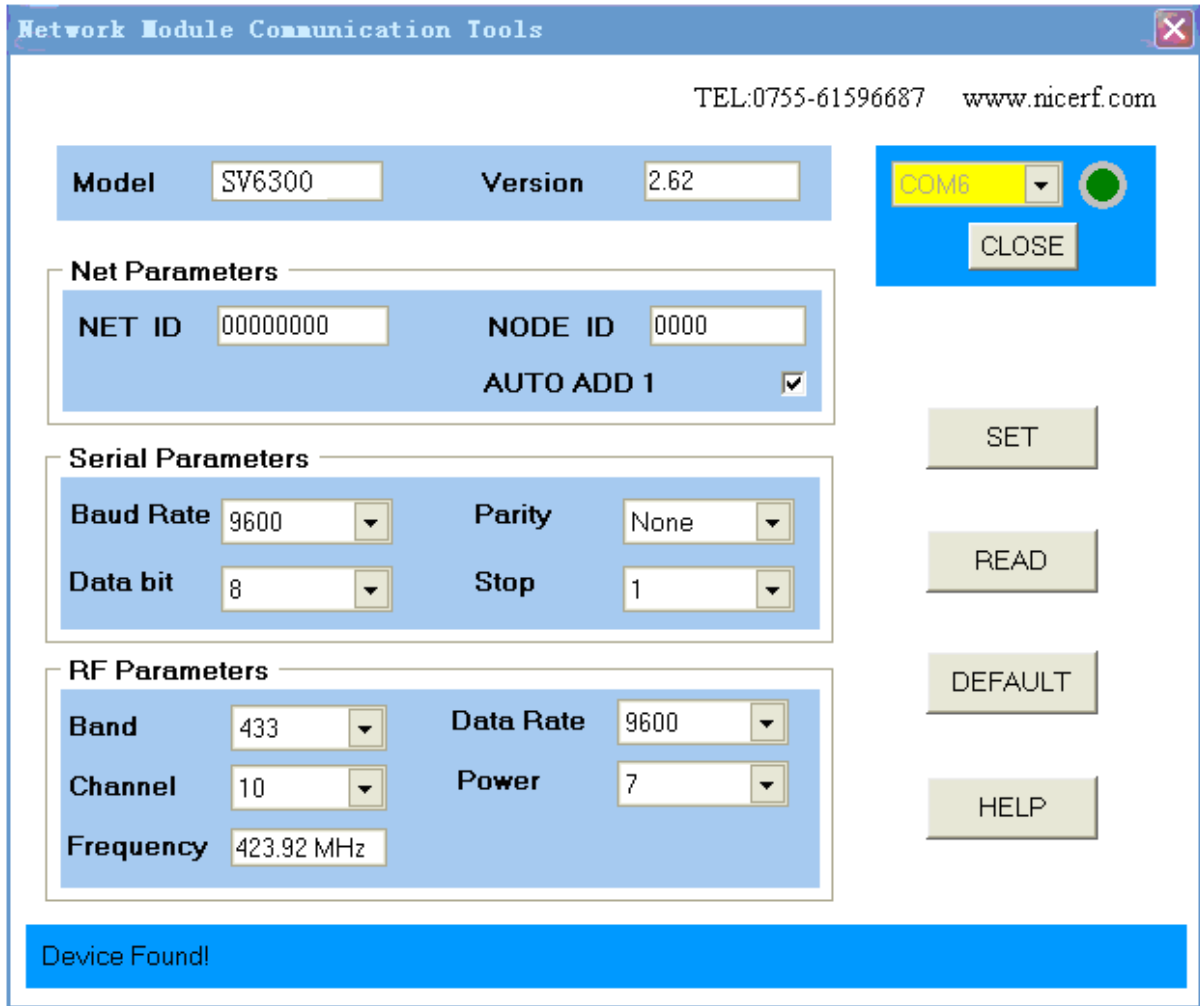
Network Module Communication Tools

TEL:0755-61596687 www.nicerf.com

Model SV6300 Version 2.62

COM6

CLOSE

Net Parameters

NET ID 00000000 NODE ID 0000

AUTO ADD 1

SET

Serial Parameters

Baud Rate 9600 Parity None

Data bit 8 Stop 1

READ

RF Parameters

DEFAULT

Band 433 Data Rate 9600

Channel 10 Power 7

HELP

Frequency 423.92 MHz

Device Found!